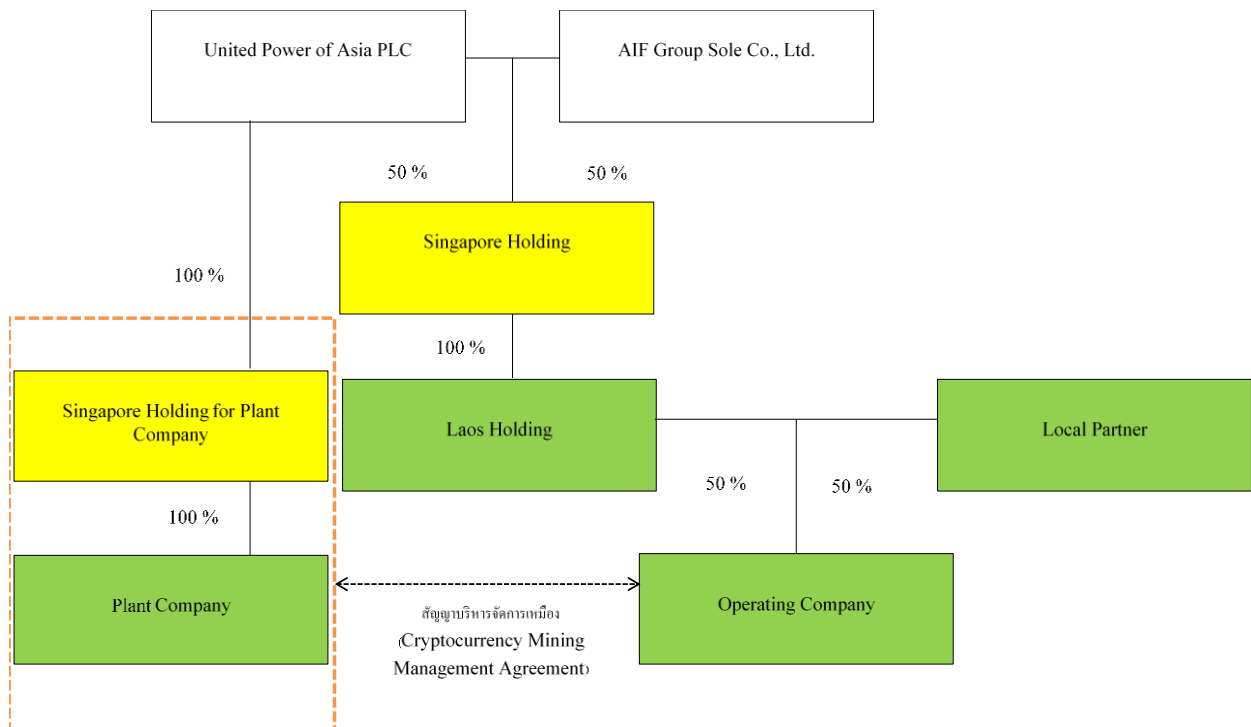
United Power of Asia PLC

AIF Group Sole Co., Ltd.

50 %

50 %

Singapore Holding

100 %

100 %

Singapore Holding for Plant Company

Laos Holding

Local Partner

50 %

50 %

100 %

Plant Company

Operating Company

สัญญาบริหารจัดการเหมือง (Cryptocurrency Mining Management Agreement)